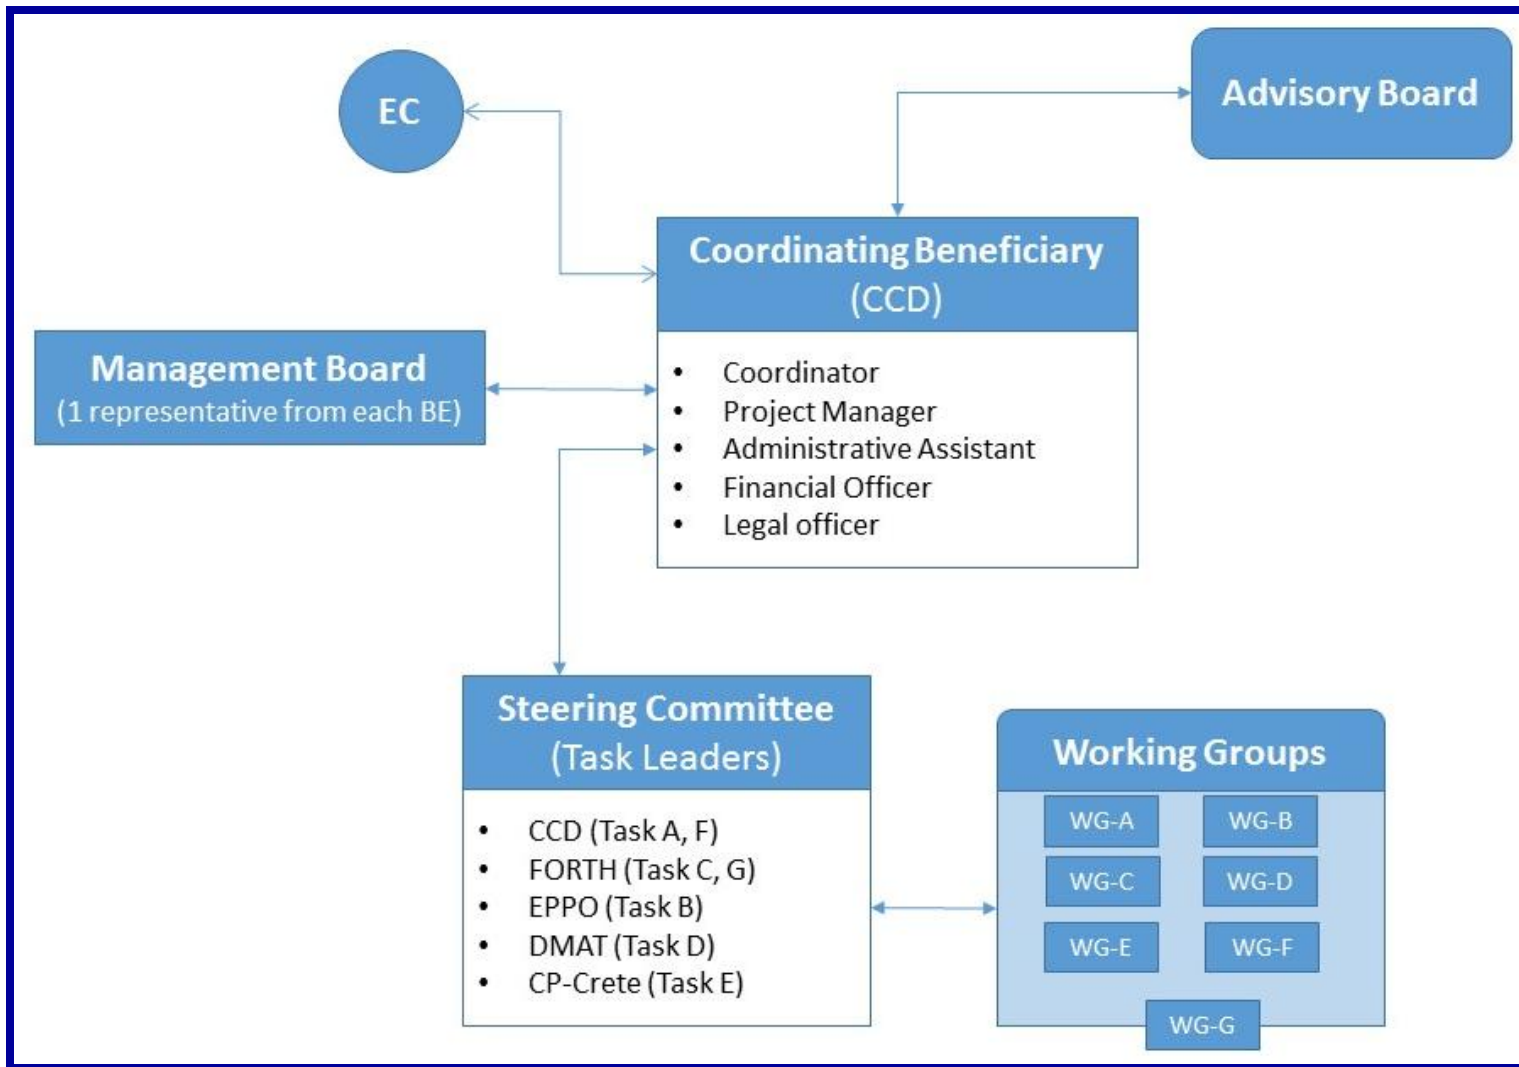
EC

Advisory Board

Coordinating Beneficiary (CCD)

- Coordinator
- Project Manager
- Administrative Assistant
- Financial Officer
- Legal officer

Management Board
(1 representative from each BE)

Steering Committee (Task Leaders)

- CCD (Task A, F)
- FORTH (Task C, G)
- EPPO (Task B)
- DMAT (Task D)
- CP-Crete (Task E)

Working Groups

WG-A
WG-B
WG-C
WG-D
WG-E
WG-F
WG-G